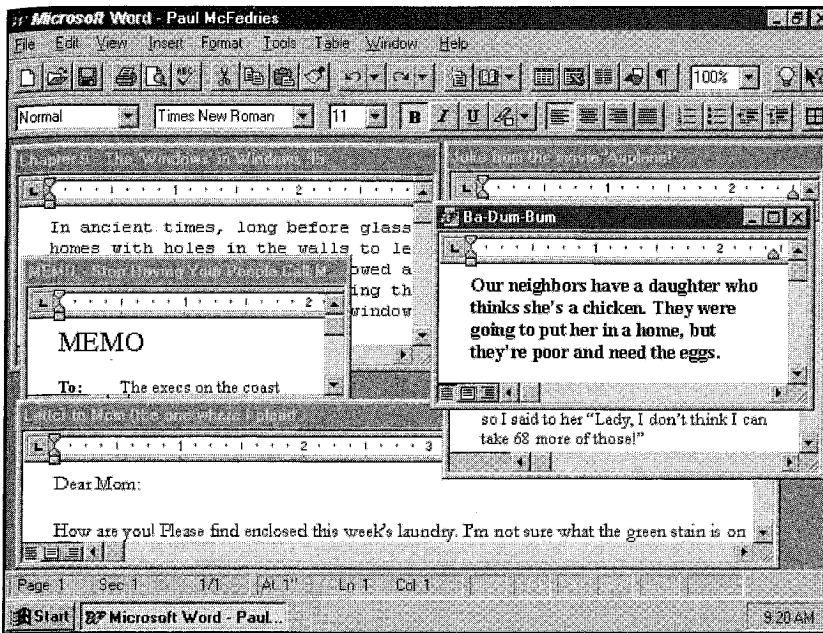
Microsoft Word - Paul McFedries

File Edit View Insert Format Tools Table Window Help

100%

Normal Times New Roman 11 B I U

Chapter 8 - The Windows in Windows 95

Jokes from the movie "Airplane!"

In ancient times, long before glass homes with holes in the walls to le

MEMO - Stop Having Your People Call M

owed a ing th window

MEMO

To: The execs on the coast

Ba-Dum-Bum

Our neighbors have a daughter who thinks she's a chicken. They were going to put her in a home, but they're poor and need the eggs.

so I said to her "Lady, I don't think I can take 68 more of those!"

Letter to Mom (the one where I plead

Dear Mom:

How are you! Please find enclosed this week's laundry. I'm not sure what the green stain is on

Page 1 Sec 1 1/1 At 1" Ln 1 Col 1

Start Microsoft Word - Paul...

9:20 AM